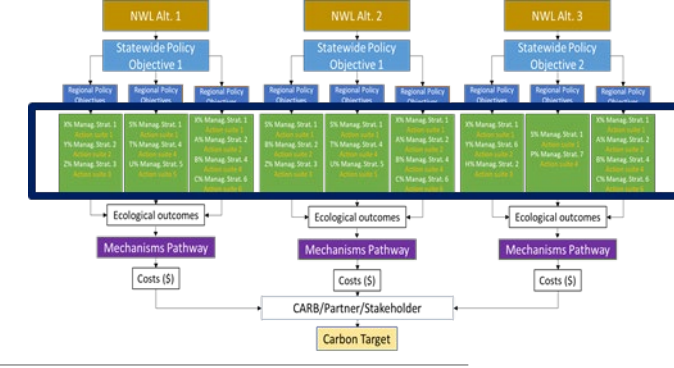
NWL Alt. 1

Statewide Policy Objective 1

Regional Policy Objectives

Regional Policy Objectives

Regional Policy Objectives

X% Manag. Strat. 1
Action suite 1
Y% Manag. Strat. 2
Action suite 2
Z% Manag. Strat. 3
Action suite 3

S% Manag. Strat. 1
Action suite 1
T% Manag. Strat. 4
Action suite 4
U% Manag. Strat. 5
Action suite 5

X% Manag. Strat. 1
Action suite 1
A% Manag. Strat. 2
Action suite 2
B% Manag. Strat. 4
Action suite 4
C% Manag. Strat. 6
Action suite 6

NWL Alt. 2

Statewide Policy Objective 1

Regional Policy Objectives

Regional Policy Objectives

Regional Policy Objectives

S% Manag. Strat. 1
Action suite 1
B% Manag. Strat. 2
Action suite 2
Z% Manag. Strat. 3
Action suite 3

S% Manag. Strat. 1
Action suite 1
T% Manag. Strat. 4
Action suite 4
U% Manag. Strat. 5
Action suite 5

X% Manag. Strat. 1
Action suite 1
A% Manag. Strat. 2
Action suite 2
B% Manag. Strat. 4
Action suite 4
C% Manag. Strat. 6
Action suite 6

NWL Alt. 3

Statewide Policy Objective 2

Regional Policy Objectives

Regional Policy Objectives

Regional Policy Objectives

X% Manag. Strat. 1
Action suite 1
Y% Manag. Strat. 6
Action suite 6
H% Manag. Strat. 2
Action suite 2

S% Manag. Strat. 1
Action suite 1
P% Manag. Strat. 7
Action suite 4

X% Manag. Strat. 1
Action suite 1
A% Manag. Strat. 2
Action suite 2
B% Manag. Strat. 4
Action suite 4
C% Manag. Strat. 6
Action suite 6

Ecological outcomes

Ecological outcomes

Ecological outcomes

Mechanisms Pathway

Mechanisms Pathway

Mechanisms Pathway

Costs ($)

Costs ($)

Costs ($)

CARB/Partner/Stakeholder

Carbon Target